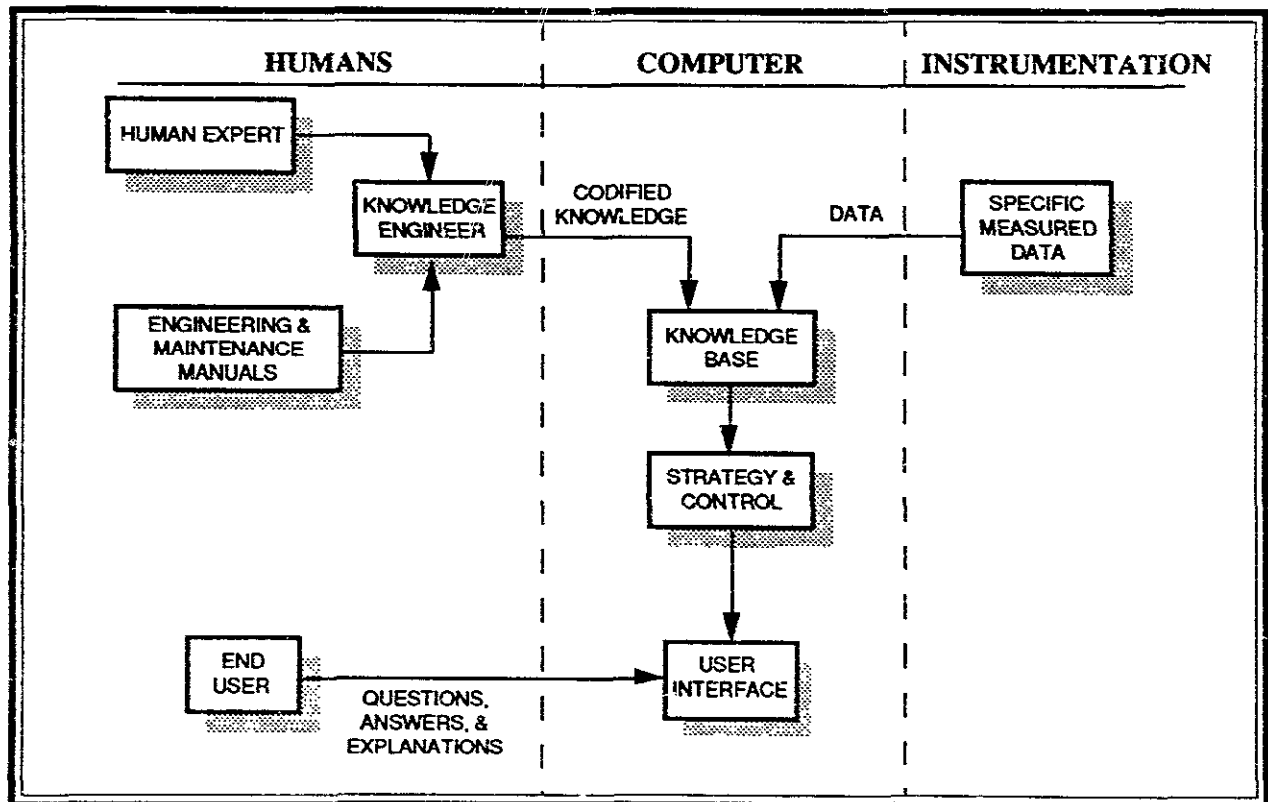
HUMANS

COMPUTER

INSTRUMENTATION

HUMAN EXPERT

KNOWLEDGE ENGINEER

CODIFIED KNOWLEDGE

DATA

SPECIFIC MEASURED DATA

ENGINEERING & MAINTENANCE MANUALS

KNOWLEDGE BASE

STRATEGY & CONTROL

END USER

QUESTIONS, ANSWERS, & EXPLANATIONS

USER INTERFACE